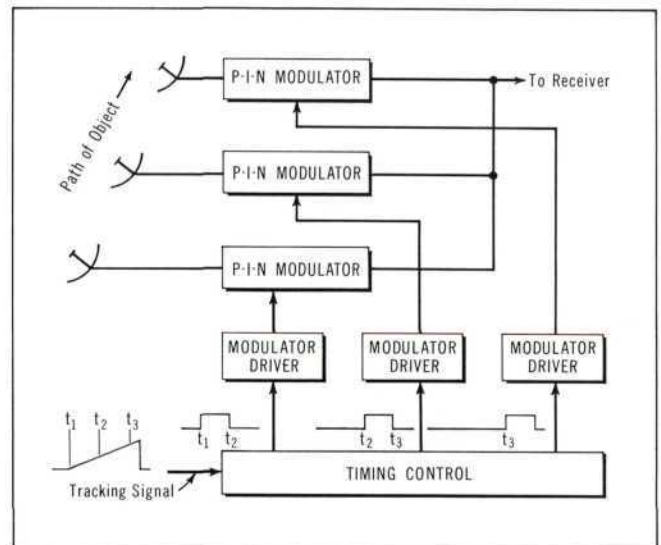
Path of Object

P-I-N MODULATOR

To Receiver

P-I-N MODULATOR

P-I-N MODULATOR

MODULATOR DRIVER

MODULATOR DRIVER

MODULATOR DRIVER

$t_1$ $t_2$ $t_3$

$t_1$ $t_2$

$t_2$ $t_3$

$t_3$

Tracking Signal

TIMING CONTROL